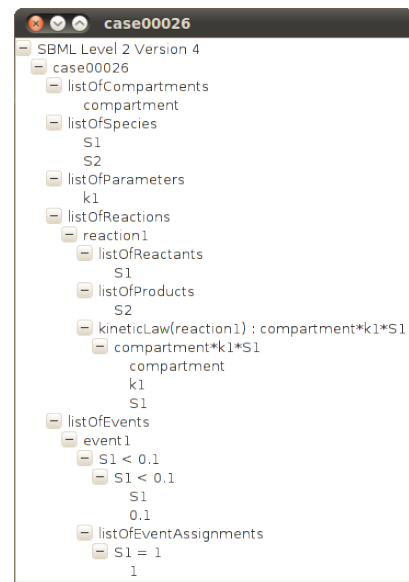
case00026

SBML Level 2 Version 4
case00026
listOfCompartments
compartment
listOfSpecies
S1
S2
listOfParameters
k1
listOfReactions
reaction1
listOfReactants
S1
listOfProducts
S2
kineticLaw(reaction1) : compartment*k1*S1
compartment*k1*S1
compartment
k1
S1
listOfEvents
event1
S1 < 0.1
S1 < 0.1
S1
0.1
listOfEventAssignments
S1 = 1
1